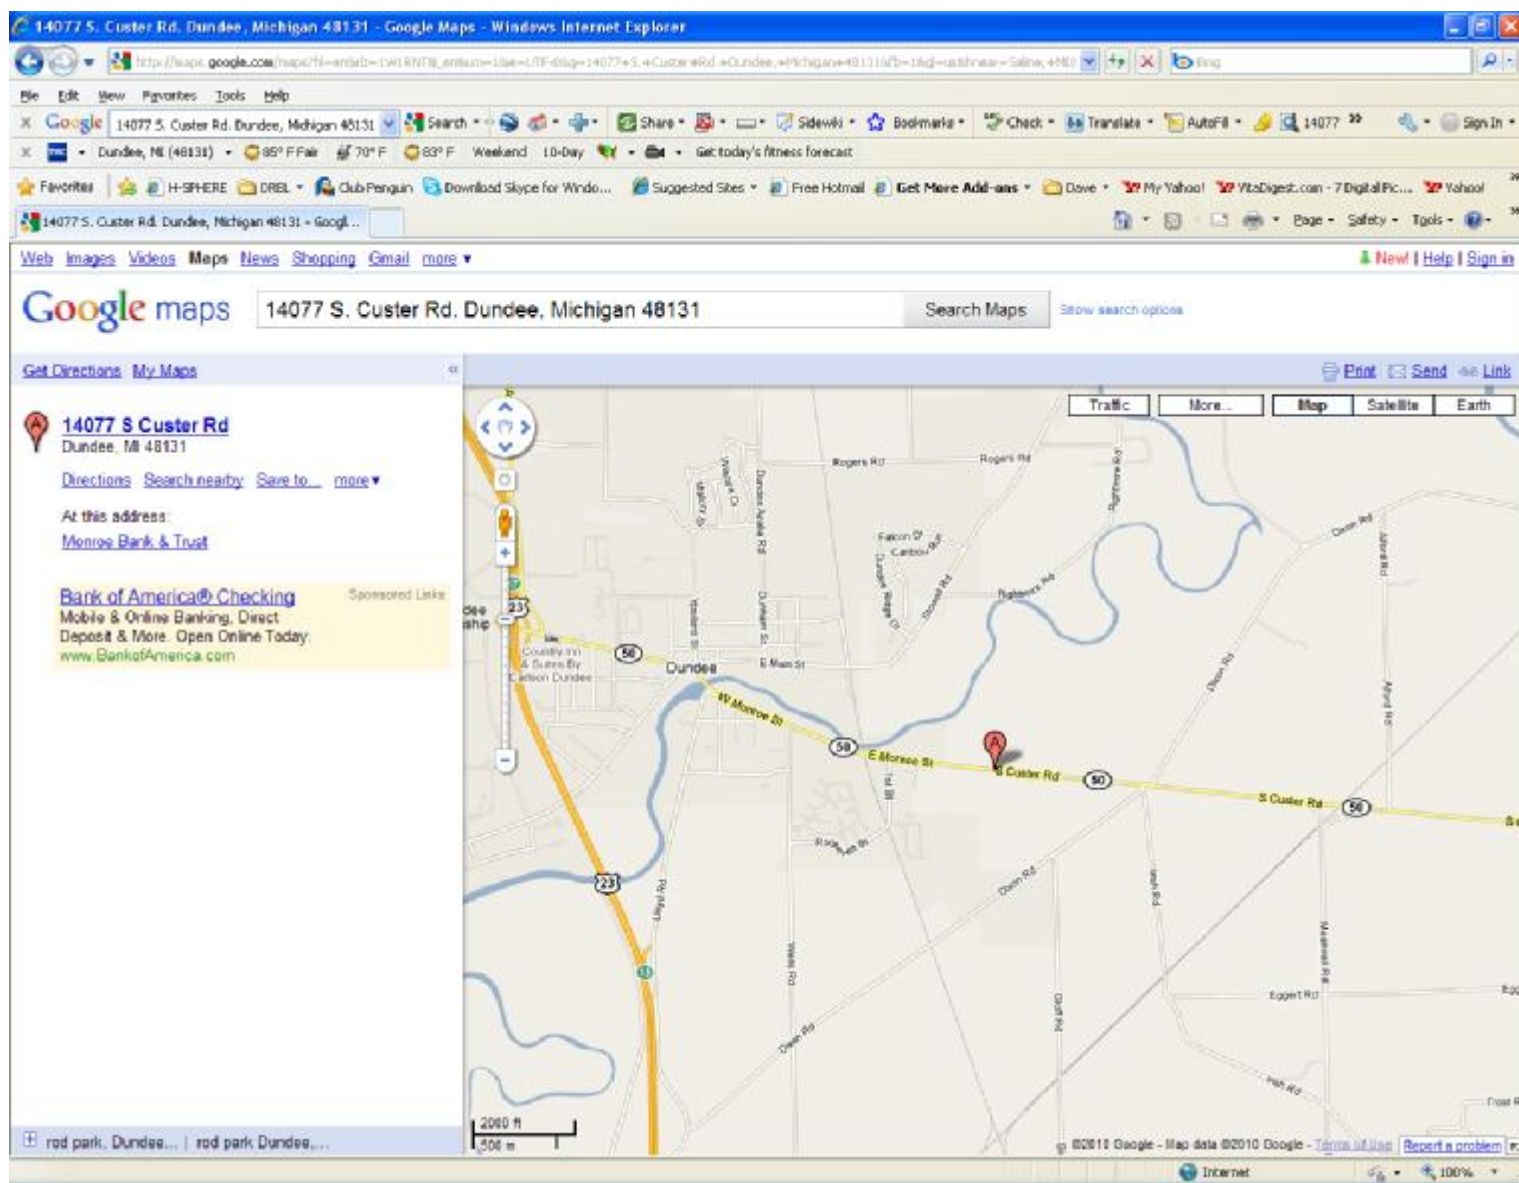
14077 S. Custer Rd. Dundee, Michigan 48131 - Google Maps - Windows Internet Explorer

http://maps.google.com/maps?f=... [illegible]

Bing

File Edit View Favorites Tools Help

Google 14077 S. Custer Rd. Dundee, Michigan 48131 Search Share Sidewiki Bookmarks Check Translate AutoFill 14077 Sign In

Dundee, MI (48131) 85° F Fair 70° F 83° F Weekend 10-Day Get today's fitness forecast

Favorites H-SPHERE DREL ClubPenguin Download Skype for Windo... Suggested Sites Free Hotmail Get More Add-ons Dove My Yahoo! VitaDigest.com - 7 Digital Pic... Yahoo!

14077 S. Custer Rd. Dundee, Michigan 48131 - Googl...

Page Safety Tools

Web Images Videos Maps News Shopping Gmail more ▾

New! | Help | Sign in

Google maps

14077 S. Custer Rd. Dundee, Michigan 48131

Search Maps

Show search options

Get Directions My Maps

Print Send Link

Traffic More... Map Satellite Earth

14077 S Custer Rd
Dundee, MI 48131

Directions Search nearby Save to... more ▾

At this address:
Monroe Bank & Trust

Bank of America® Checking
Sponsored Links
Mobile & Online Banking, Direct Deposit & More. Open Online Today.
www.BankofAmerica.com

Rogers Rd
Rogers Rd
Falcon Dr
Caribou Dr
Dundee Azalia Rd
Dunham St
Yankee St
Dundee
E Main St
W Monroe St
E Monroe St
S Custer Rd
S Custer Rd
Country Inn & Suites By Carlson Dundee
Dixon Rd
Ideal Rd
Ward Rd
Eggert Rd
Toll St
23
50
50
50
50
23

2000 ft
500 m

rod park, Dundee... | rod park Dundee,...

©2010 Google - Map data ©2010 Google - Terms of Use Report a problem

Internet 100%